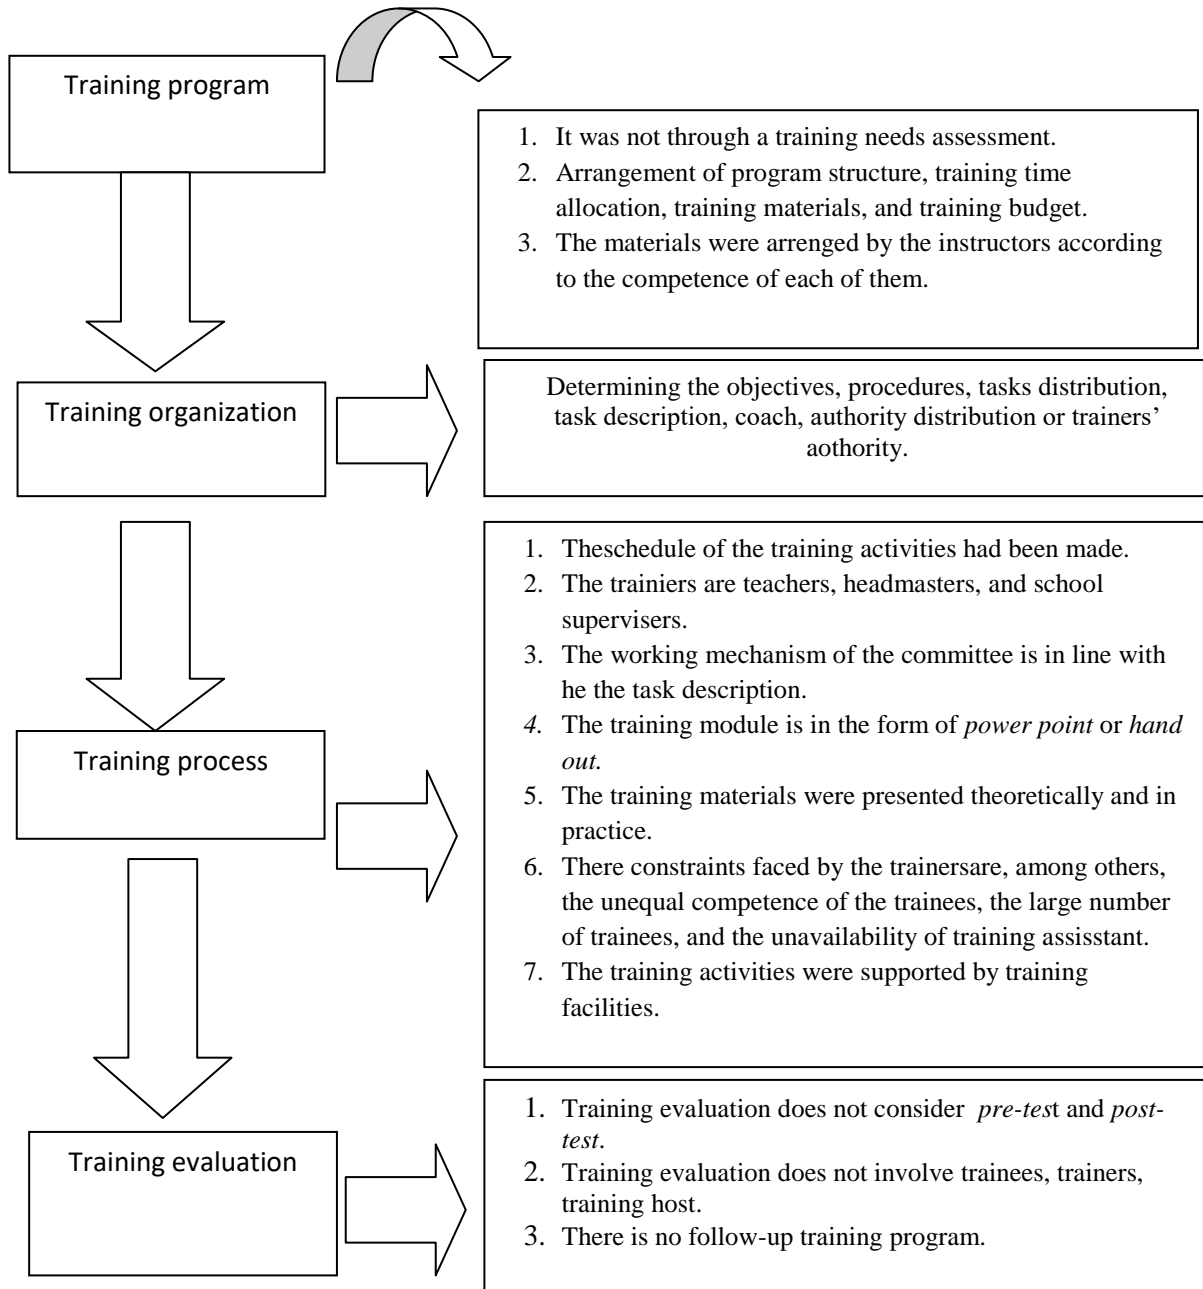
Training program

1. It was not through a training needs assessment.
2. Arrangement of program structure, training time allocation, training materials, and training budget.
3. The materials were arrenged by the instructors according to the competence of each of them.

Training organization

Determining the objectives, procedures, tasks distribution, task description, coach, authority distribution or trainers' aothority.

Training process

1. Theschedule of the training activities had been made.
2. The trainiers are teachers, headmasters, and school supervisers.
3. The working mechanism of the committee is in line with he the task description.
4. The training module is in the form of *power point* or *hand out.*
5. The training materials were presented theoretically and in practice.
6. There constraints faced by the trainersare, among others, the unequal competence of the trainees, the large number of trainees, and the unavailability of training assisstant.
7. The training activities were supported by training facilities.

Training evaluation

1. Training evaluation does not consider *pre-tes*t and *post-test*.
2. Training evaluation does not involve trainees, trainers, training host.
3. There is no follow-up training program.